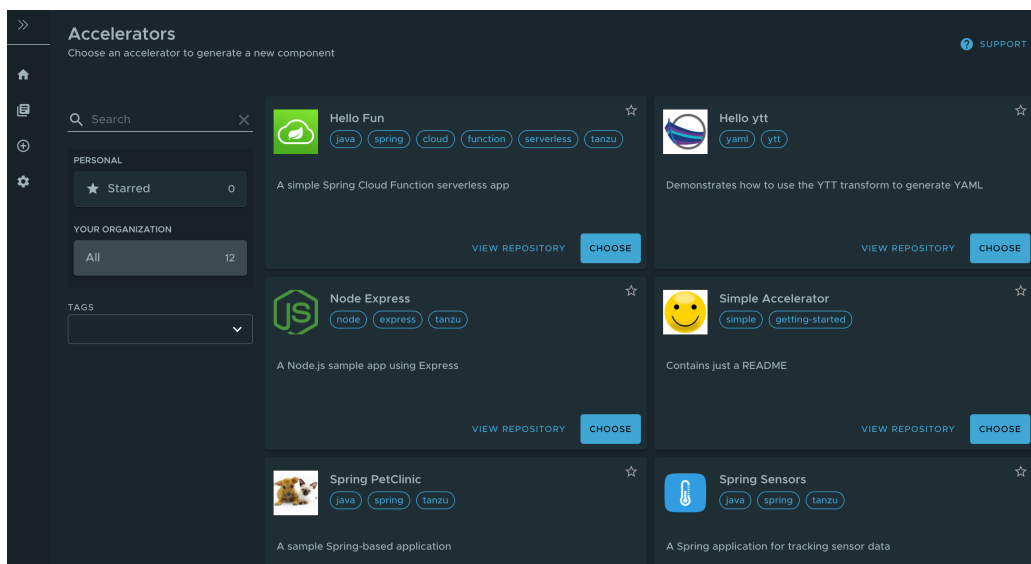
Accelerators
Choose an accelerator to generate a new component

SUPPORT

Search

PERSONAL
Starred 0

YOUR ORGANIZATION
All 12

TAGS

Hello Fun
java spring cloud function serverless tanzu
A simple Spring Cloud Function serverless app
VIEW REPOSITORY CHOOSE

Hello ytt
yaml ytt
Demonstrates how to use the YTT transform to generate YAML
VIEW REPOSITORY CHOOSE

Node Express
node express tanzu
A Node.js sample app using Express
VIEW REPOSITORY CHOOSE

Simple Accelerator
simple getting-started
Contains just a README
VIEW REPOSITORY CHOOSE

Spring PetClinic
java spring tanzu
A sample Spring-based application

Spring Sensors
java spring tanzu
A Spring application for tracking sensor data